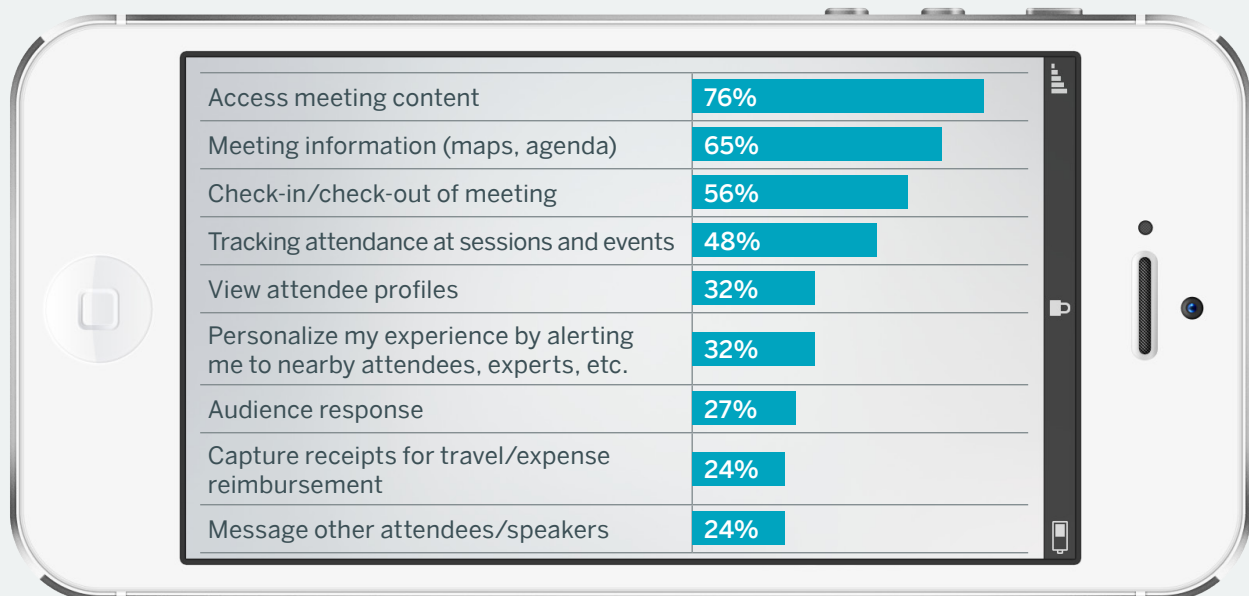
| | |
|---|---|
| Access meeting content | 76% |
| Meeting information (maps, agenda) | 65% |
| Check-in/check-out of meeting | 56% |
| Tracking attendance at sessions and events | 48% |
| View attendee profiles | 32% |
| Personalize my experience by alerting me to nearby attendees, experts, etc. | 32% |
| Audience response | 27% |
| Capture receipts for travel/expense reimbursement | 24% |
| Message other attendees/speakers | 24% |